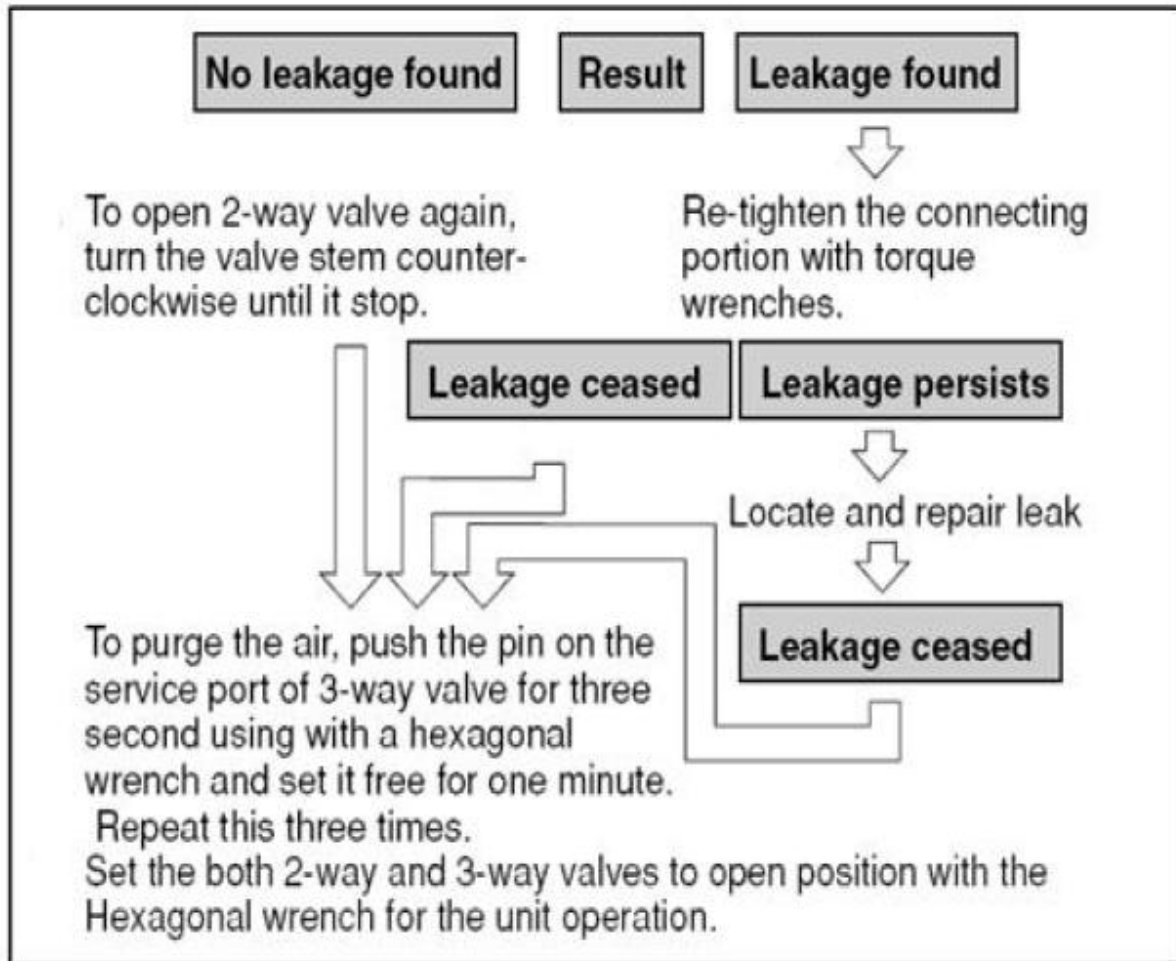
No leakage found

Result

Leakage found

To open 2-way valve again, turn the valve stem counterclockwise until it stop.

Re-tighten the connecting portion with torque wrenches.

Leakage ceased

Leakage persists

Locate and repair leak

Leakage ceased

To purge the air, push the pin on the service port of 3-way valve for three second using with a hexagonal wrench and set it free for one minute.
Repeat this three times.
Set the both 2-way and 3-way valves to open position with the Hexagonal wrench for the unit operation.